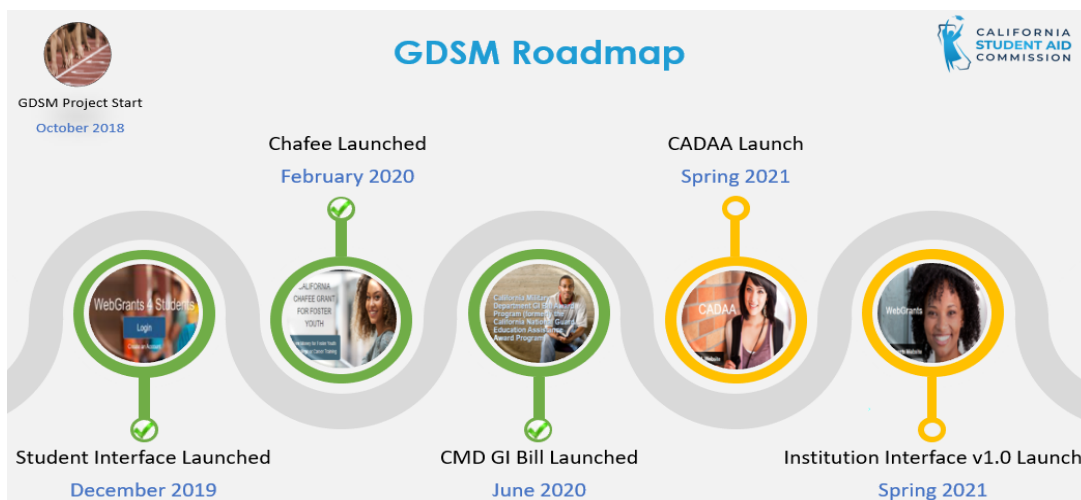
GDSM Roadmap

CALIFORNIA STUDENT AID COMMISSION

GDSM Project Start
October 2018

Chafee Launched
February 2020

CADAA Launch
Spring 2021

WebGrants 4 Students
Login
Create an Account

CALIFORNIA CHAFEE GRANT FOR FOSTER YOUTH

California Military Department GI Bill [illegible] Program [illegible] California National Guard Education Assistance Award Program

CADAA

WebGrants

Student Interface Launched
December 2019

CMD GI Bill Launched
June 2020

Institution Interface v1.0 Launch
Spring 2021